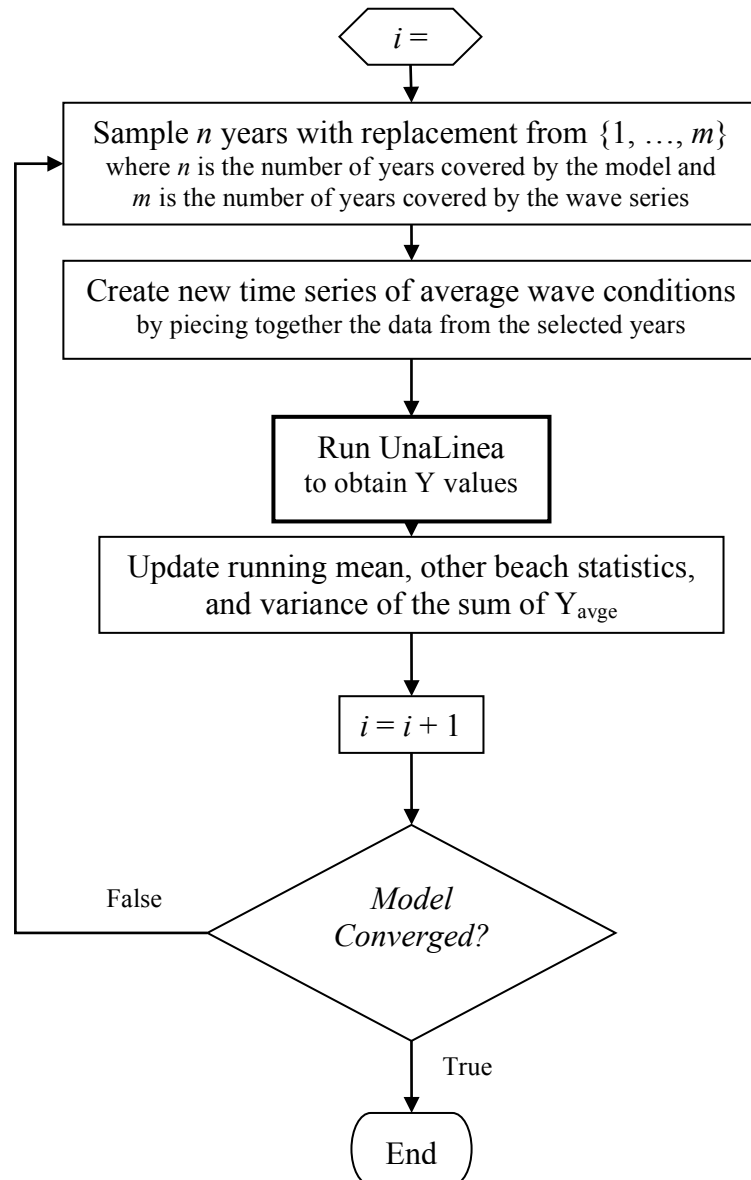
$i =$

Sample $n$ years with replacement from $\{1, \ldots, m\}$ where $n$ is the number of years covered by the model and $m$ is the number of years covered by the wave series

Create new time series of average wave conditions by piecing together the data from the selected years

Run UnaLinea to obtain Y values

Update running mean, other beach statistics, and variance of the sum of $Y_{avge}$

$i = i + 1$

False

Model Converged?

True

End